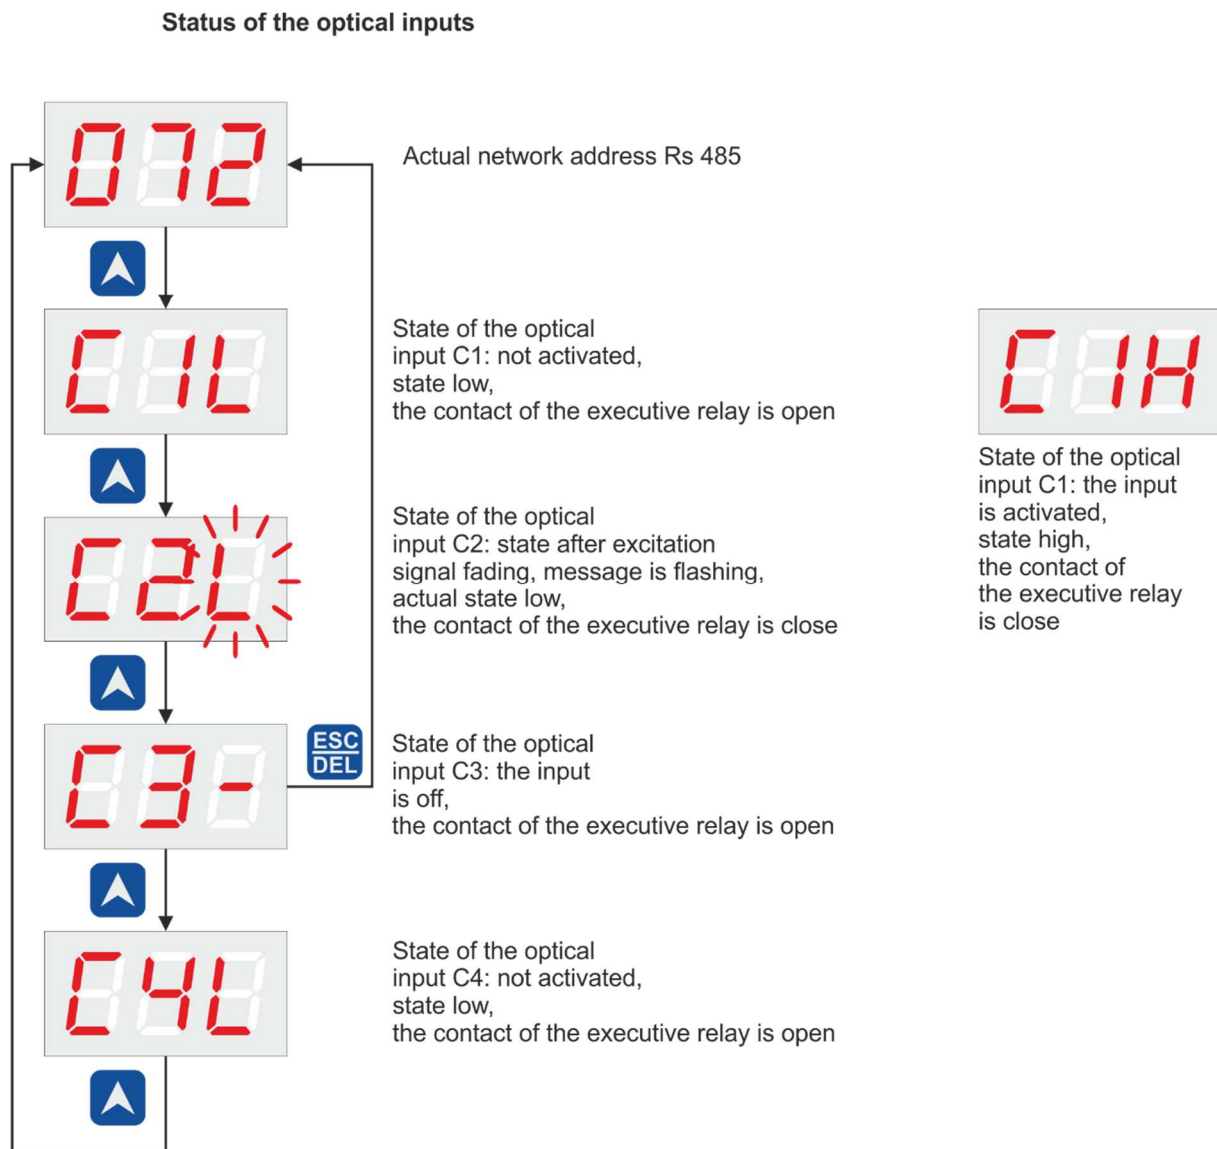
Status of the optical inputs

072

Actual network address Rs 485

C1L

State of the optical input C1: not activated, state low, the contact of the executive relay is open

C2L

State of the optical input C2: state after excitation signal fading, message is flashing, actual state low, the contact of the executive relay is close

C3-

ESC DEL

State of the optical input C3: the input is off, the contact of the executive relay is open

C4L

State of the optical input C4: not activated, state low, the contact of the executive relay is open

C1H

State of the optical input C1: the input is activated, state high, the contact of the executive relay is close